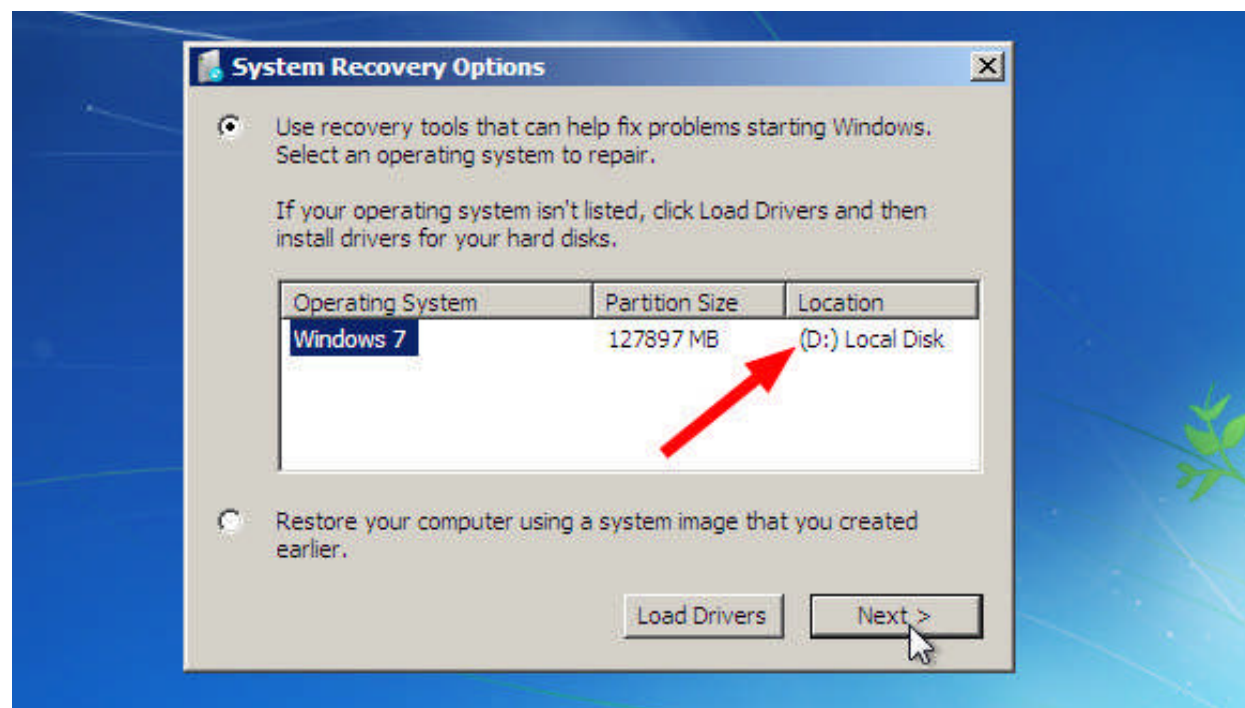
System Recovery Options

Use recovery tools that can help fix problems starting Windows. Select an operating system to repair.

If your operating system isn't listed, click Load Drivers and then install drivers for your hard disks.

| Operating System | Partition Size | Location |
|---|---|---|
| Windows 7 | 127897 MB | (D:) Local Disk |

Restore your computer using a system image that you created earlier.

Load Drivers

Next >